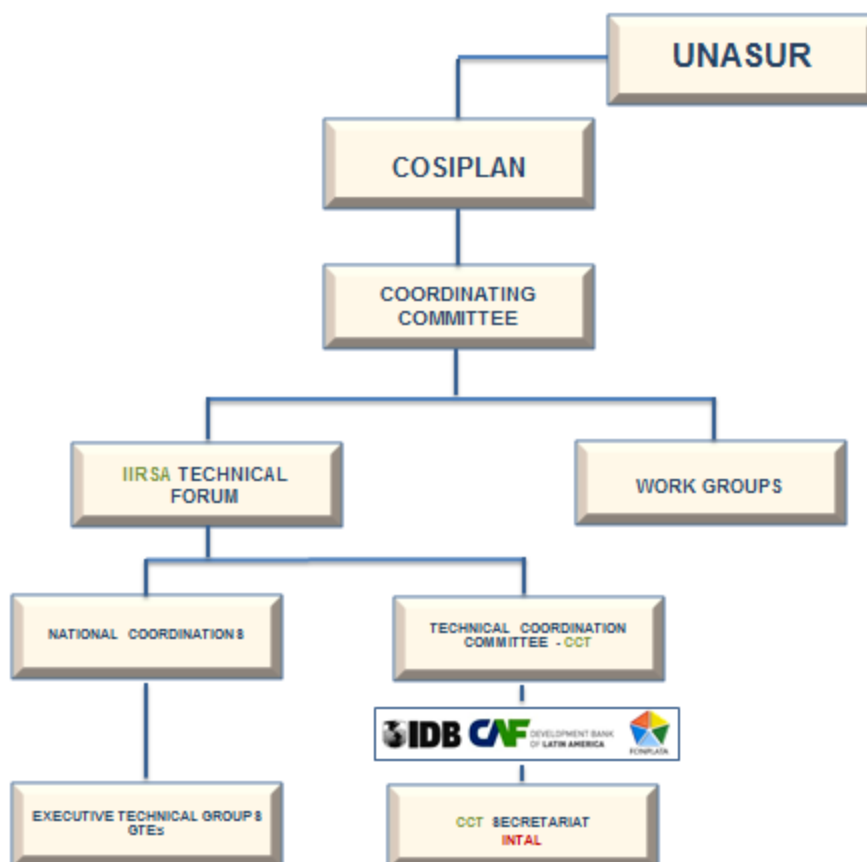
UNASUR

COSIPLAN

COORDINATING COMMITTEE

IIRSA TECHNICAL FORUM

WORK GROUPS

NATIONAL COORDINATIONS

TECHNICAL COORDINATION COMMITTEE - CCT

IDB CAF DEVELOPMENT BANK OF LATIN AMERICA FONPLATA

EXECUTIVE TECHNICAL GROUPS GTEs

CCT SECRETARIAT INTAL